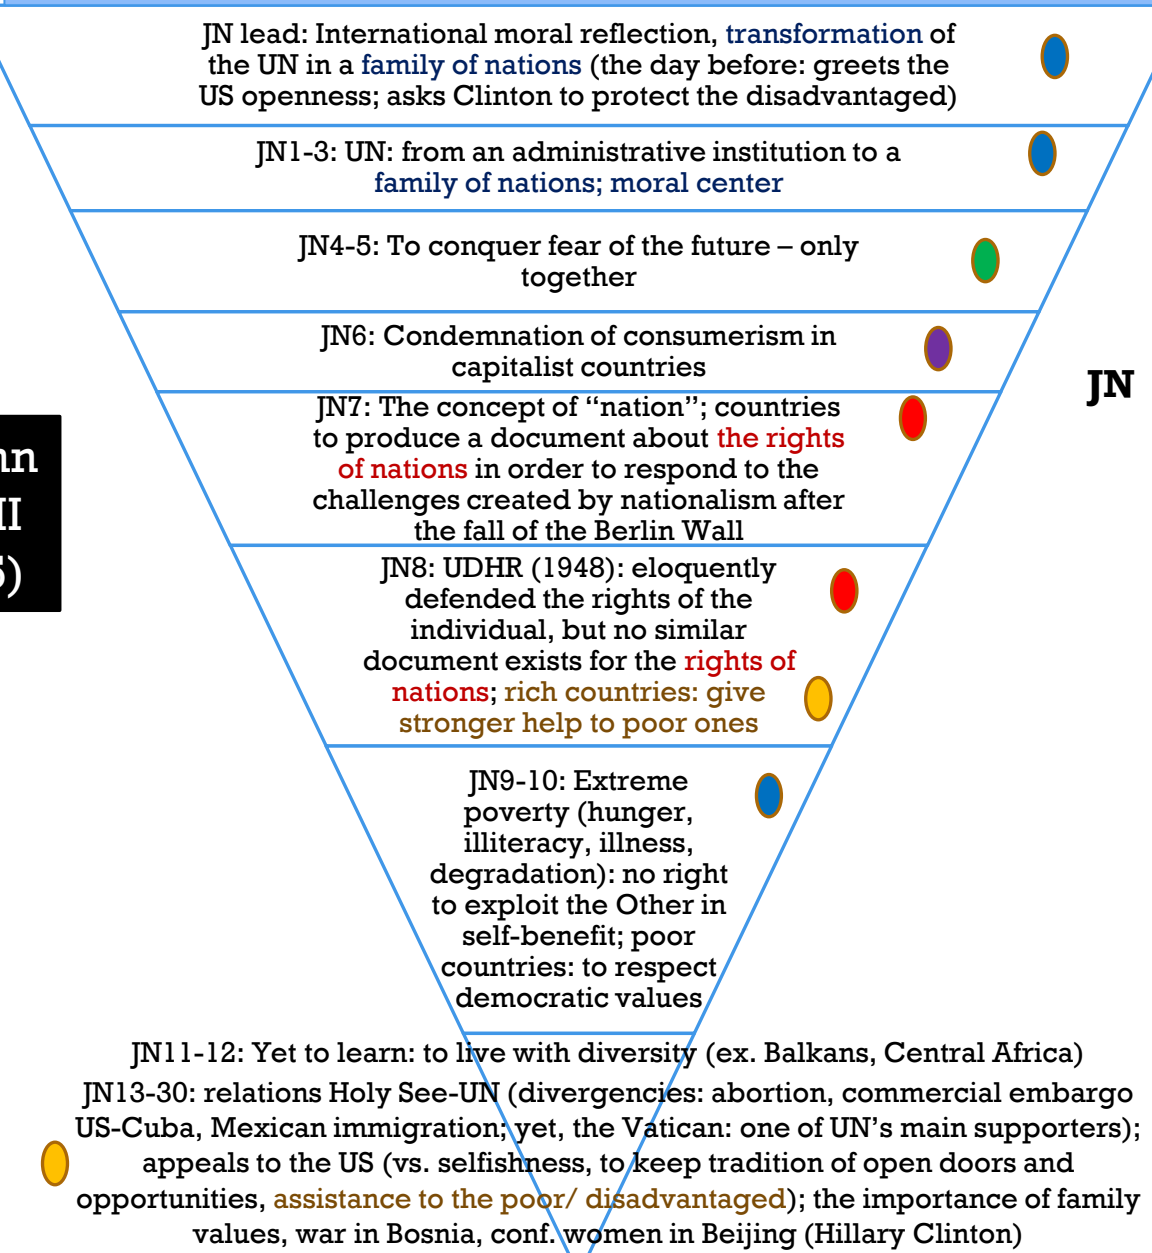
JN lead: International moral reflection, transformation of the UN in a family of nations (the day before: greets the US openness; asks Clinton to protect the disadvantaged)

JN1-3: UN: from an administrative institution to a family of nations; moral center

JN4-5: To conquer fear of the future – only together

JN6: Condemnation of consumerism in capitalist countries

JN

nn
II
5)

JN7: The concept of "nation"; countries to produce a document about the rights of nations in order to respond to the challenges created by nationalism after the fall of the Berlin Wall

JN8: UDHR (1948): eloquently defended the rights of the individual, but no similar document exists for the rights of nations; rich countries: give stronger help to poor ones

JN9-10: Extreme poverty (hunger, illiteracy, illness, degradation): no right to exploit the Other in self-benefit; poor countries: to respect democratic values

JN11-12: Yet to learn: to live with diversity (ex. Balkans, Central Africa)

JN13-30: relations Holy See-UN (divergencies: abortion, commercial embargo US-Cuba, Mexican immigration; yet, the Vatican: one of UN's main supporters); appeals to the US (vs. selfishness, to keep tradition of open doors and opportunities, assistance to the poor/ disadvantaged); the importance of family values, war in Bosnia, conf. women in Beijing (Hillary Clinton)